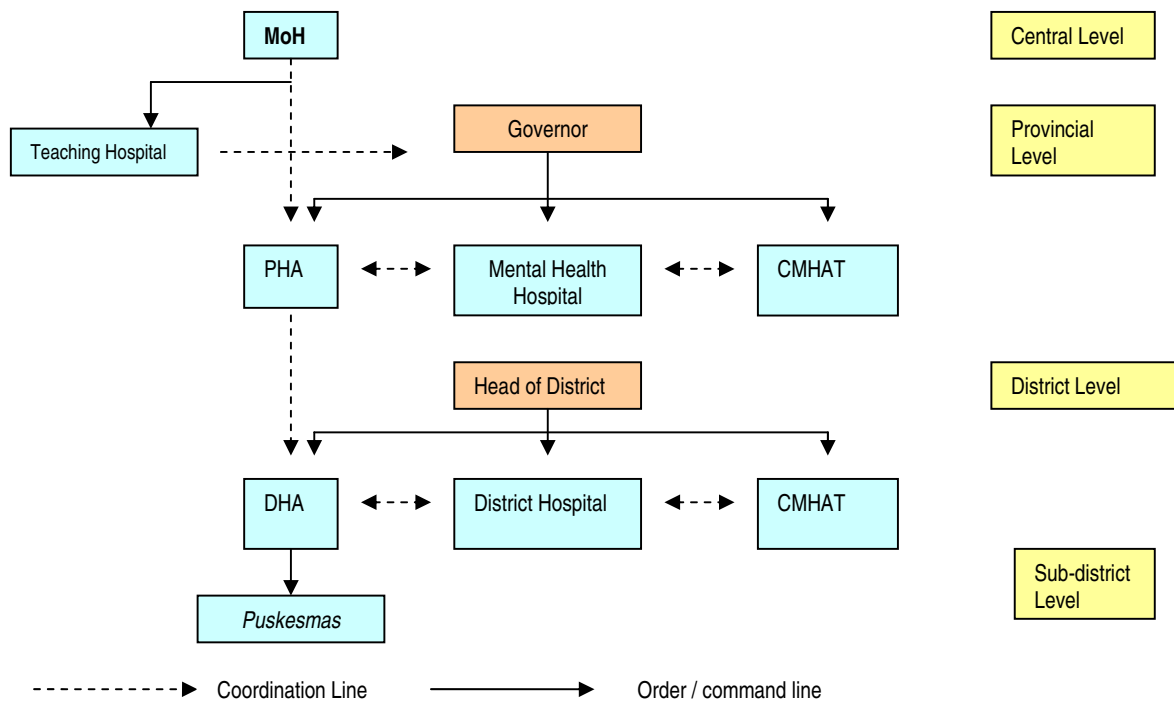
MoH

Central Level

Teaching Hospital

Governor

Provincial Level

PHA

Mental Health Hospital

CMHAT

Head of District

District Level

DHA

District Hospital

CMHAT

Puskesmas

Sub-district Level

Coordination Line

Order / command line